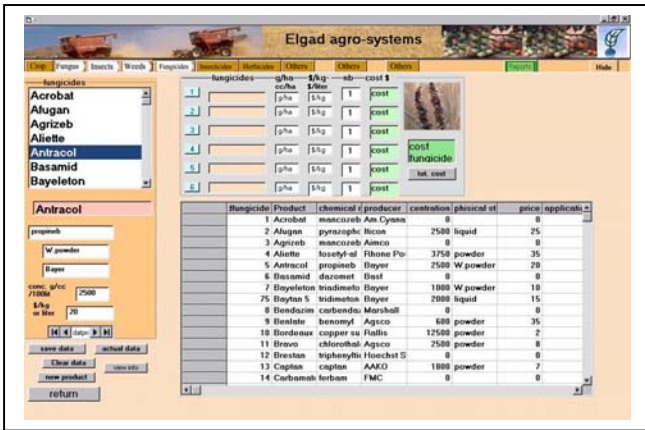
Elgad agro-systems

Crop | Fungus | Insects | Weeds | Fungicides | Insecticides | Herbicides | Others | Others | Others | Reports | Hide

fungicides
Acrobat
Afugan
Agrizeb
Aliette
Antracol
Basamid
Bayeleton

Antracol

propineb
W.powder
Bayer

conc. g/cc /100lit 2500
$/kg or liter 20

data

save data | actual data
Clear data | view info
new product
return

fungicides | g/ha cc/ha | $/kg $/liter | nb | cost $
1 | | g/ha | $/kg | 1 | cost
2 | | g/ha | $/kg | 1 | cost
3 | | g/ha | $/kg | 1 | cost
4 | | g/ha | $/kg | 1 | cost
5 | | g/ha | $/kg | 1 | cost
6 | | g/ha | $/kg | 1 | cost

cost fungicide
tot. cost

| ffungicide | Product | chemical c | producer | centration | phisical st | price | applicati |
|---|---|---|---|---|---|---|---|
| 1 | Acrobat | mancozeb | Am.Cyana | 0 | | 0 | |
| 2 | Afugan | pyrazophc | Itcon | 2500 | liquid | 25 | |
| 3 | Agrizeb | mancozeb | Aimco | 0 | | 0 | |
| 4 | Aliette | fosetyl-al | Rhone Po | 3750 | powder | 35 | |
| 5 | Antracol | propineb | Bayer | 2500 | W.powder | 20 | |
| 6 | Basamid | dazomet | Basf | 0 | | 0 | |
| 7 | Bayeleton | triadimefo | Bayer | 1000 | W.powder | 10 | |
| 75 | Baytan 5 | tridimeton | Bayer | 2000 | liquid | 15 | |
| 8 | Bendazim | carbendaz | Marshall | 0 | | 0 | |
| 9 | Benlate | benomyl | Agsco | 600 | powder | 35 | |
| 10 | Bordeaux | copper su | Rallis | 12500 | powder | 2 | |
| 11 | Bravo | chlorothal | Agsco | 2500 | powder | 8 | |
| 12 | Brestan | triphenylti | Hoechst S | 0 | | 0 | |
| 13 | Captan | captan | AAKO | 1800 | powder | 7 | |
| 14 | Carbamat | ferbam | FMC | 0 | | 0 | |